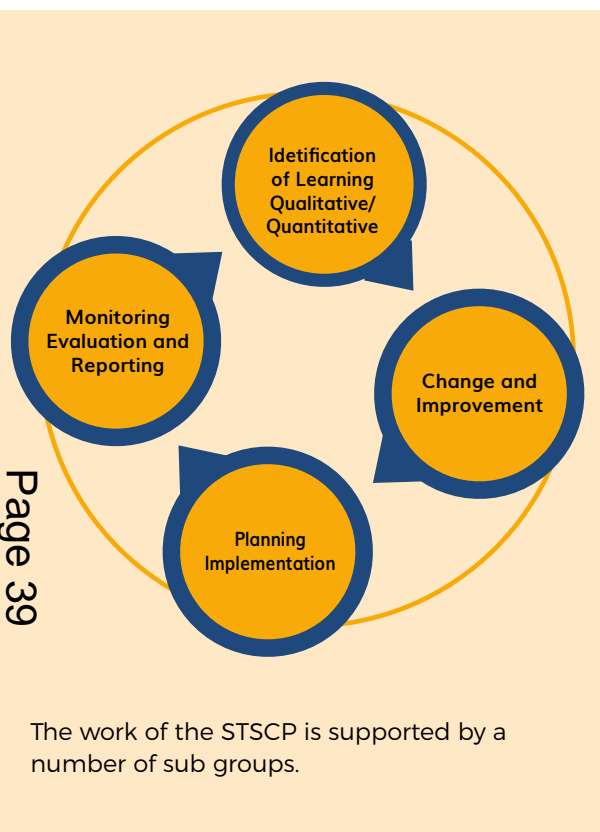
Idetification of Learning Qualitative/ Quantitative

Change and Improvement

Planning Implementation

Monitoring Evaluation and Reporting

Page 39

The work of the STSCP is supported by a number of sub groups.